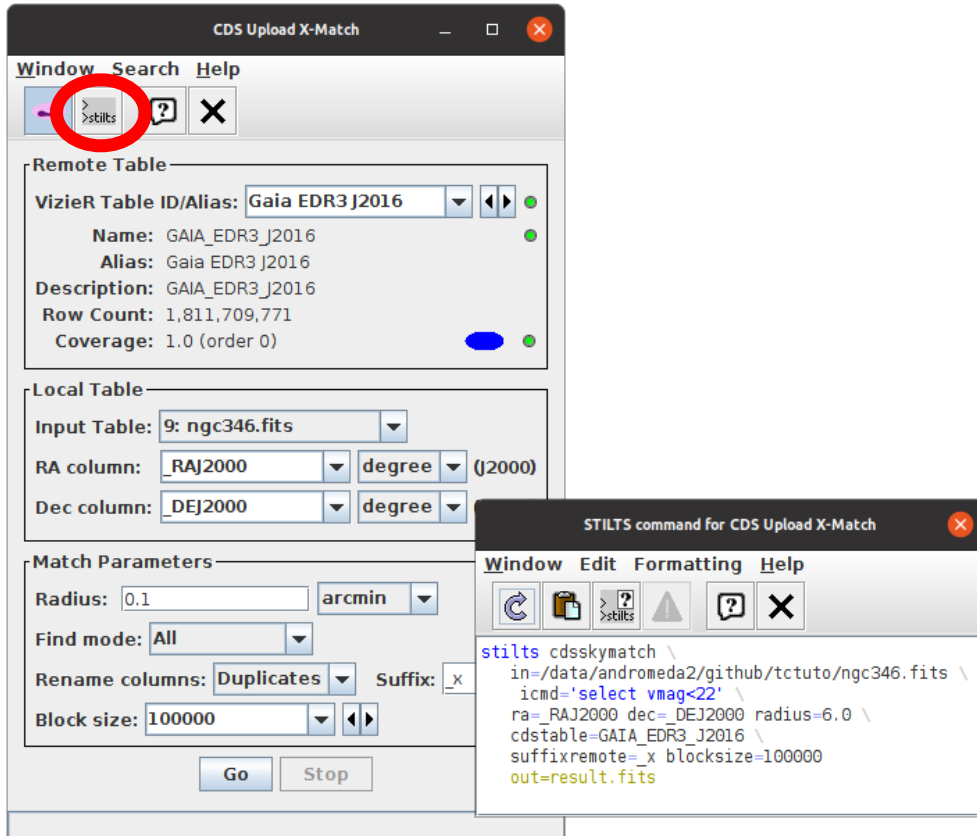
CDS Upload X-Match

Window Search Help

>stilts

Remote Table

VizieR Table ID/Alias: Gaia EDR3 J2016

Name: GAIA_EDR3_J2016

Alias: Gaia EDR3 J2016

Description: GAIA_EDR3_J2016

Row Count: 1,811,709,771

Coverage: 1.0 (order 0)

Local Table

Input Table: 9: ngc346.fits

RA column: _RAJ2000 degree (J2000)

Dec column: _DEJ2000 degree

Match Parameters

Radius: 0.1 arcmin

Find mode: All

Rename columns: Duplicates Suffix: _x

Block size: 100000

Go Stop

STILTS command for CDS Upload X-Match

Window Edit Formatting Help

>stilts

stilts cdsskymatch \
in=/data/andromeda2/github/tctuto/ngc346.fits \
icmd='select vmag<22' \
ra=_RAJ2000 dec=_DEJ2000 radius=6.0 \
cdstable=GAIA_EDR3_J2016 \
suffixremote=_x blocksize=100000 \
out=result.fits